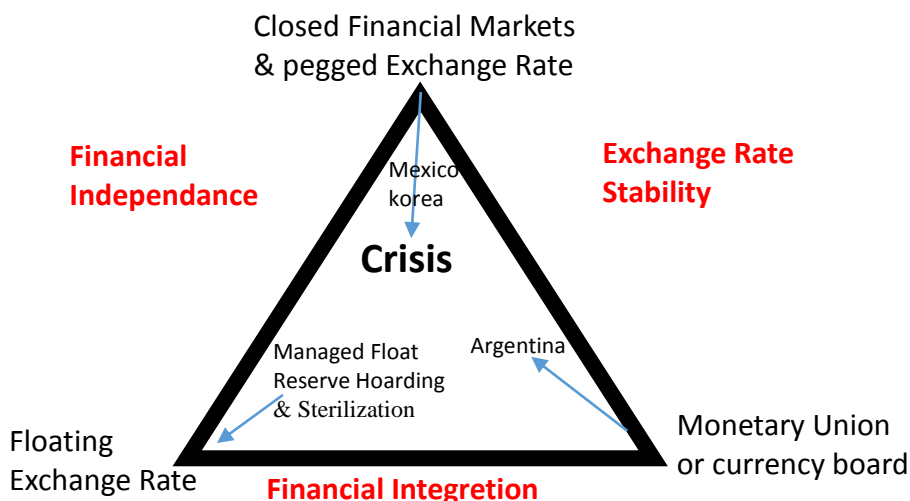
Closed Financial Markets & pegged Exchange Rate

Financial Independance

Exchange Rate Stability

Mexico korea

Crisis

Managed Float Reserve Hoarding & Sterilization

Argentina

Floating Exchange Rate

Monetary Union or currency board

Financial Integretion